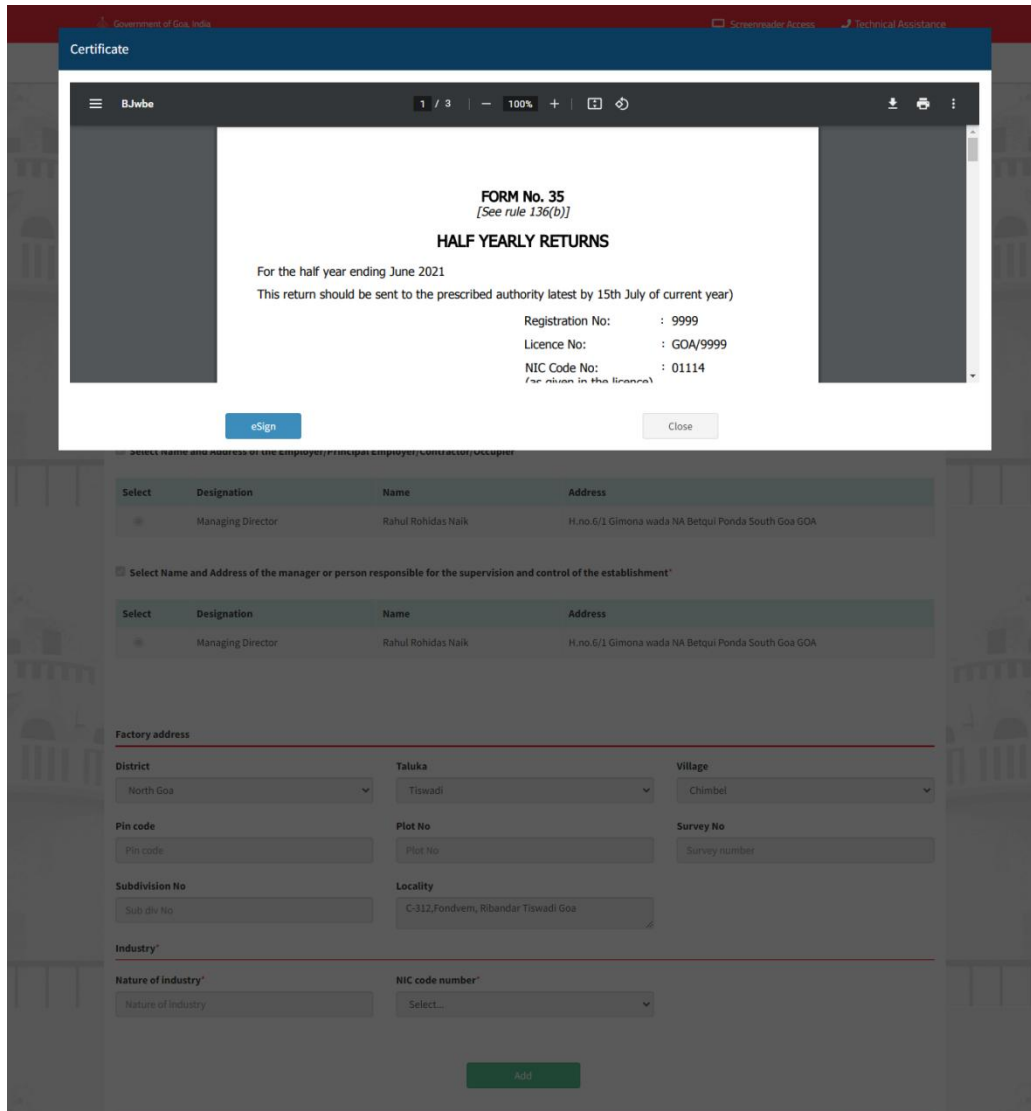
Government of Goa, India

Screenreader Access

Technical Assistance

Certificate

BJwbe

1 / 3 | — 100% +

FORM No. 35
[See rule 136(b)]

HALF YEARLY RETURNS

For the half year ending June 2021

This return should be sent to the prescribed authority latest by 15th July of current year)

Registration No: : 9999

Licence No: : GOA/9999

NIC Code No: : 01114
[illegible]

eSign

Close

Select Name and Address of the Employer/Principal Employer/Contractor/Occupier

| Select | Designation | Name | Address |
|---|---|---|---|
| | Managing Director | Rahul Rohidas Naik | H.no.6/1 Gimona wada NA Betqui Ponda South Goa GOA |

Select Name and Address of the manager or person responsible for the supervision and control of the establishment*

| Select | Designation | Name | Address |
|---|---|---|---|
| | Managing Director | Rahul Rohidas Naik | H.no.6/1 Gimona wada NA Betqui Ponda South Goa GOA |

Factory address

District
North Goa

Taluka
Tiswadi

Village
Chimbel

Pin code
Pin code

Plot No
Plot No

Survey No
Survey number

Subdivision No
Sub div No

Locality
C-312,Fondvem, Ribandar Tiswadi Goa

Industry*

Nature of industry*
Nature of industry

NIC code number*
Select...

Add